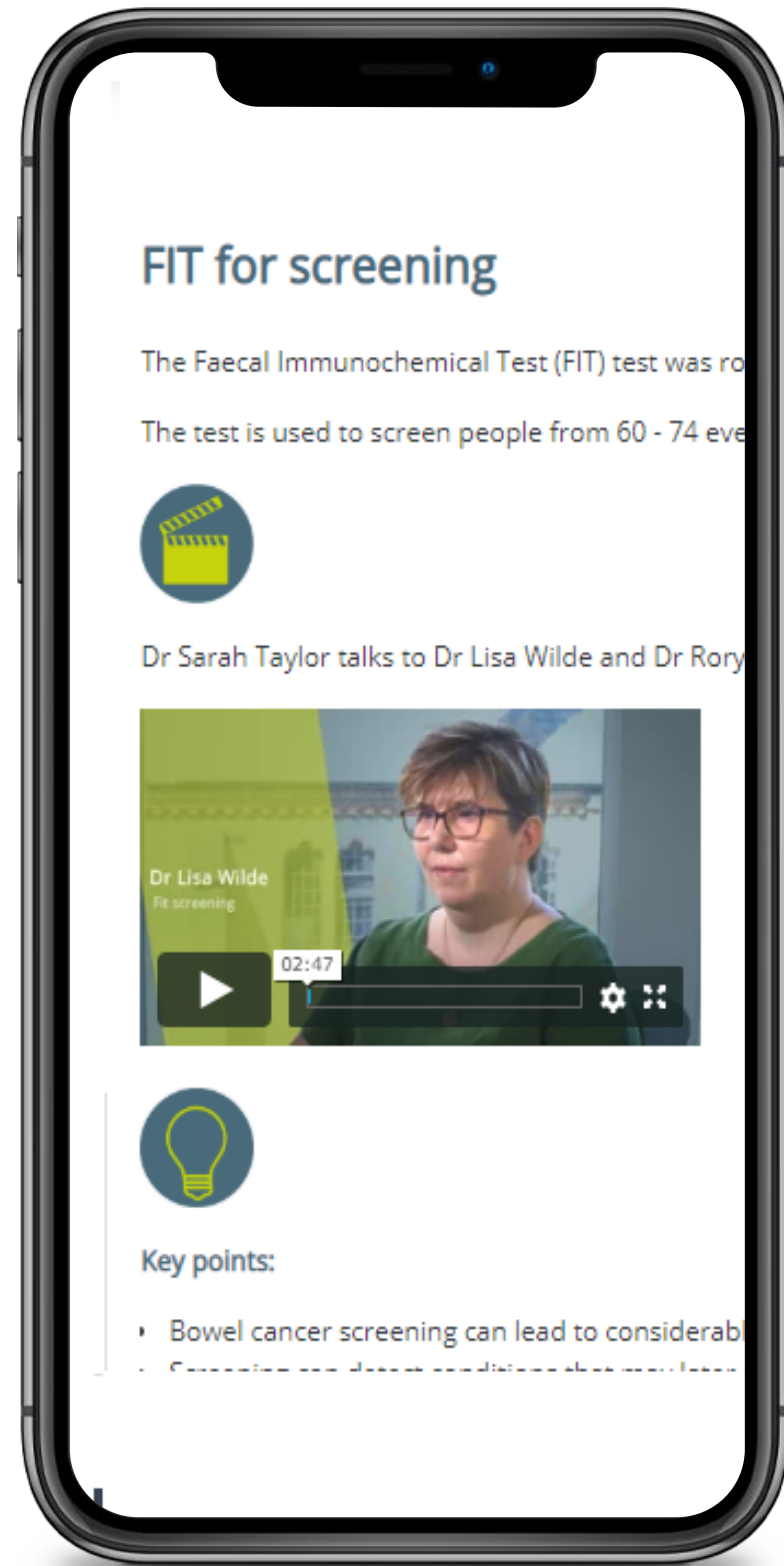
FIT for screening

The Faecal Immunochemical Test (FIT) test was ro

The test is used to screen people from 60 - 74 eve

Dr Sarah Taylor talks to Dr Lisa Wilde and Dr Rory

Dr Lisa Wilde
Fit screening

02:47

Key points:

• Bowel cancer screening can lead to considerabl
• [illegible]